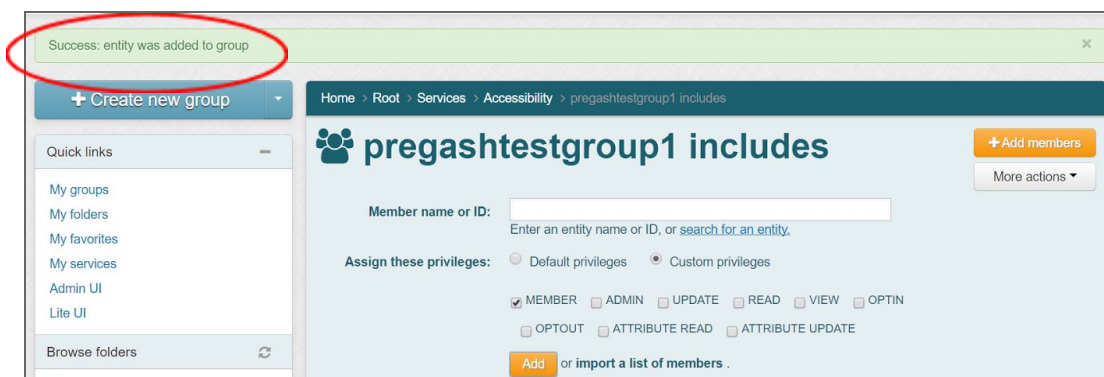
Success: entity was added to group

×

+ Create new group

Quick links

My groups
My folders
My favorites
My services
Admin UI
Lite UI

Browse folders

Home › Root › Services › Accessibility › pregashtestgroup1 includes

pregashtestgroup1 includes

+Add members

More actions

Member name or ID:

Enter an entity name or ID, or search for an entity.

Assign these privileges: Default privileges Custom privileges

MEMBER ADMIN UPDATE READ VIEW OPTIN

OPTOUT ATTRIBUTE READ ATTRIBUTE UPDATE

Add or import a list of members .